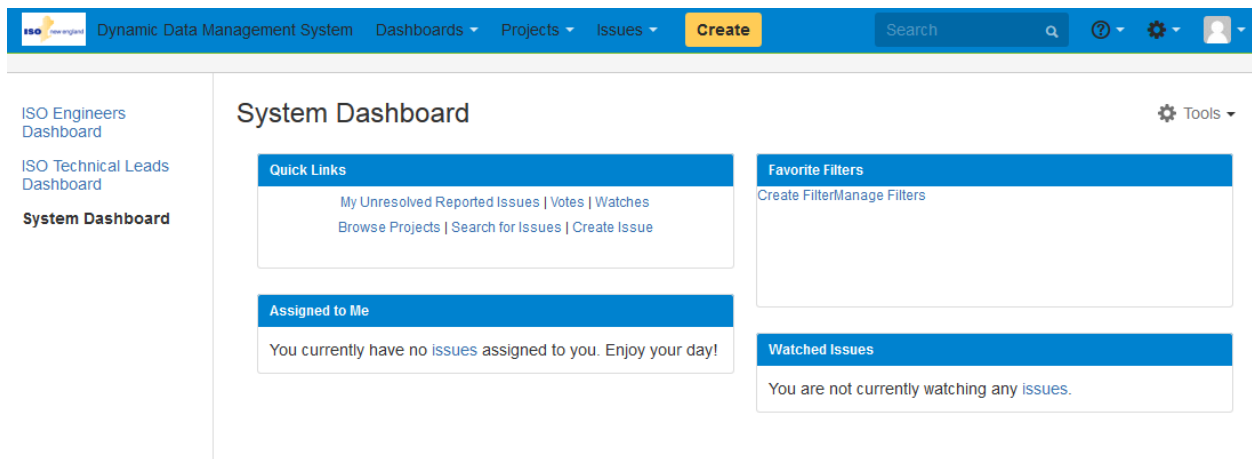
ISO new england Dynamic Data Management System Dashboards Projects Issues Create Search

ISO Engineers Dashboard

ISO Technical Leads Dashboard

System Dashboard

System Dashboard

Tools

Quick Links

My Unresolved Reported Issues | Votes | Watches

Browse Projects | Search for Issues | Create Issue

Assigned to Me

You currently have no issues assigned to you. Enjoy your day!

Favorite Filters

Create FilterManage Filters

Watched Issues

You are not currently watching any issues.